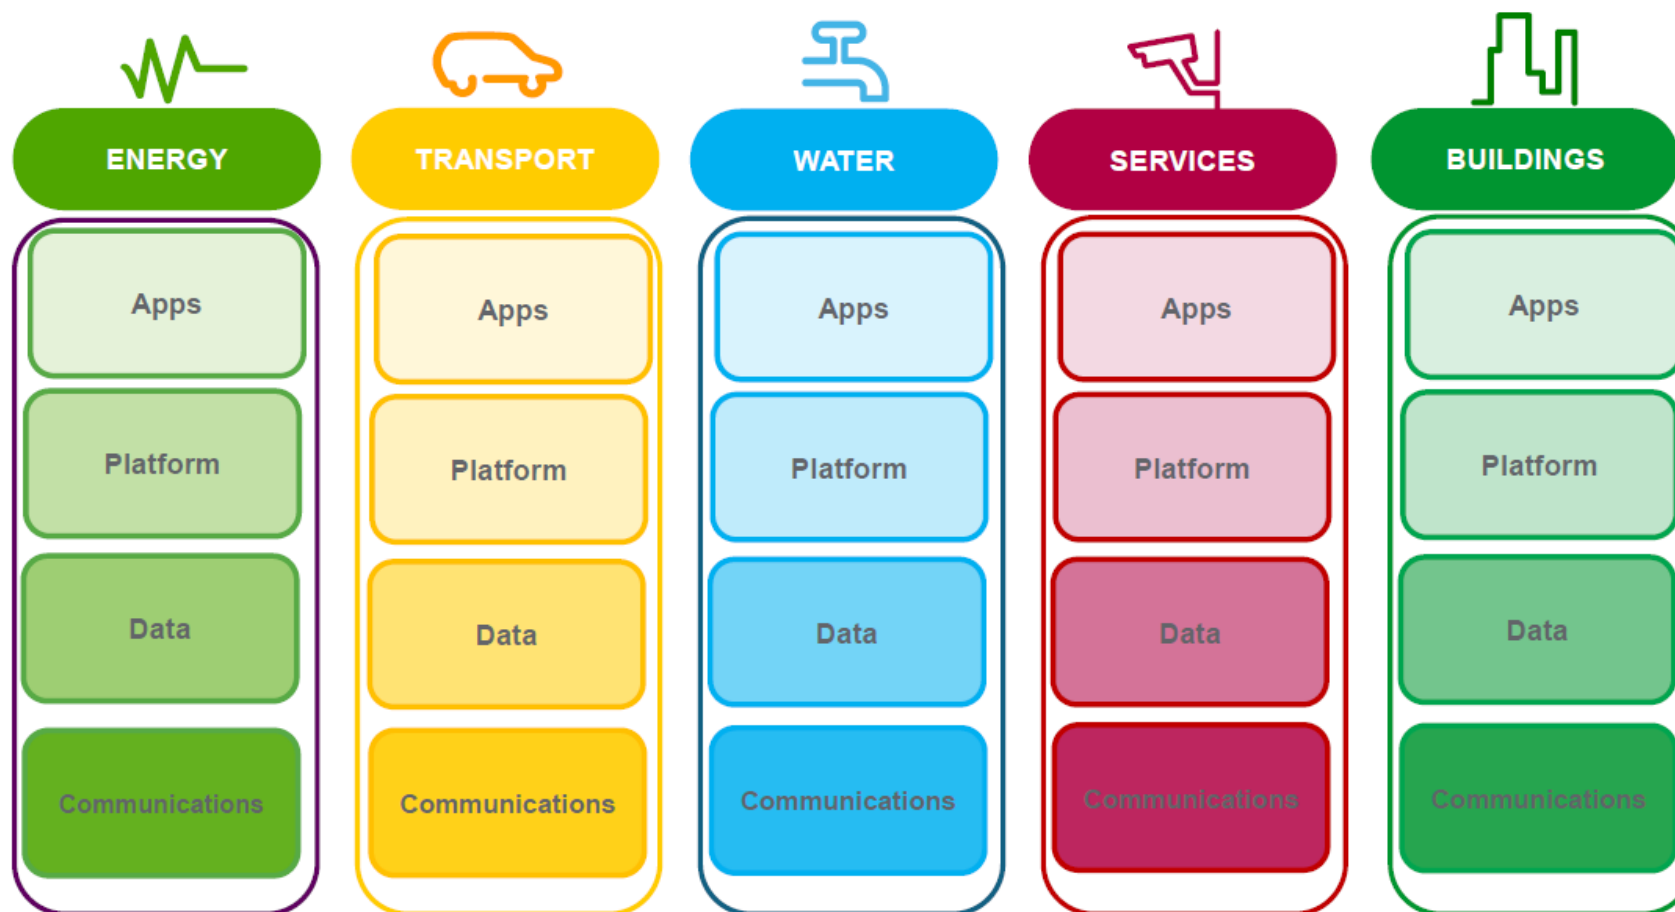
ENERGY

Apps

Platform

Data

Communications

TRANSPORT

Apps

Platform

Data

Communications

WATER

Apps

Platform

Data

Communications

SERVICES

Apps

Platform

Data

Communications

BUILDINGS

Apps

Platform

Data

Communications